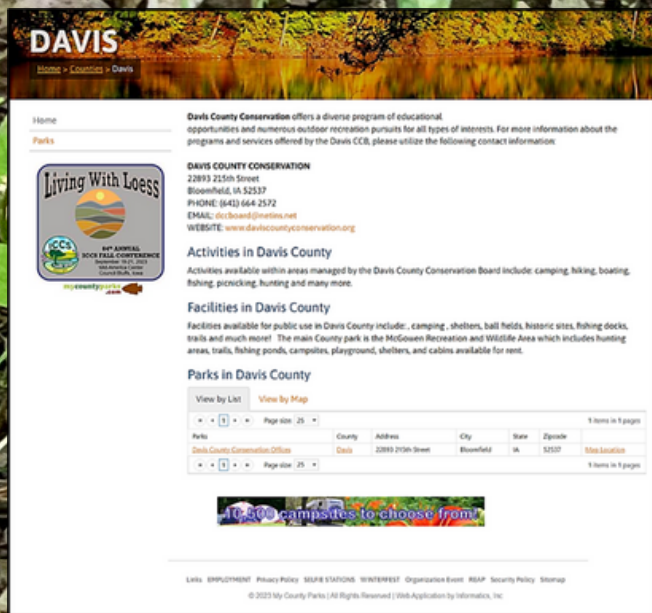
DAVIS

Home > Counties > Davis

Home

Parks

Living With Loess

84th ANNUAL ICCS FALL CONFERENCE
September 19-21, 2023
Mid-America Center
Council Bluffs, Iowa

ICCS

mycountyparks.com

Davis County Conservation offers a diverse program of educational opportunities and numerous outdoor recreation pursuits for all types of interests. For more information about the programs and services offered by the Davis CCB, please utilize the following contact information:

DAVIS COUNTY CONSERVATION
22893 215th Street
Bloomfield, IA 52537
PHONE: (641) 664-2572
EMAIL: dccboard@netins.net
WEBSITE: www.daviscountyconservation.org

Activities in Davis County

Activities available within areas managed by the Davis County Conservation Board include: camping, hiking, boating, fishing, picnicking, hunting and many more.

Facilities in Davis County

Facilities available for public use in Davis County include: , camping , shelters, ball fields, historic sites, fishing docks, trails and much more! The main County park is the McGowen Recreation and Wildlife Area which includes hunting areas, trails, fishing ponds, campsites, playground, shelters, and cabins available for rent.

Parks in Davis County

View by List | View by Map

1 | Page size: 25 | 1 items in 1 pages

| Parks | County | Address | City | State | Zipcode | |
|---|---|---|---|---|---|---|
| Davis County Conservation Offices | Davis | 22893 215th Street | Bloomfield | IA | 52537 | Map Location |

1 | Page size: 25 | 1 items in 1 pages

10,500 campsites to choose from!

Links EMPLOYMENT Privacy Policy SELFIE STATIONS WINTERFEST Organization Event REAP Security Policy Sitemap

© 2023 My County Parks | All Rights Reserved | Web Application by Informatics, Inc.